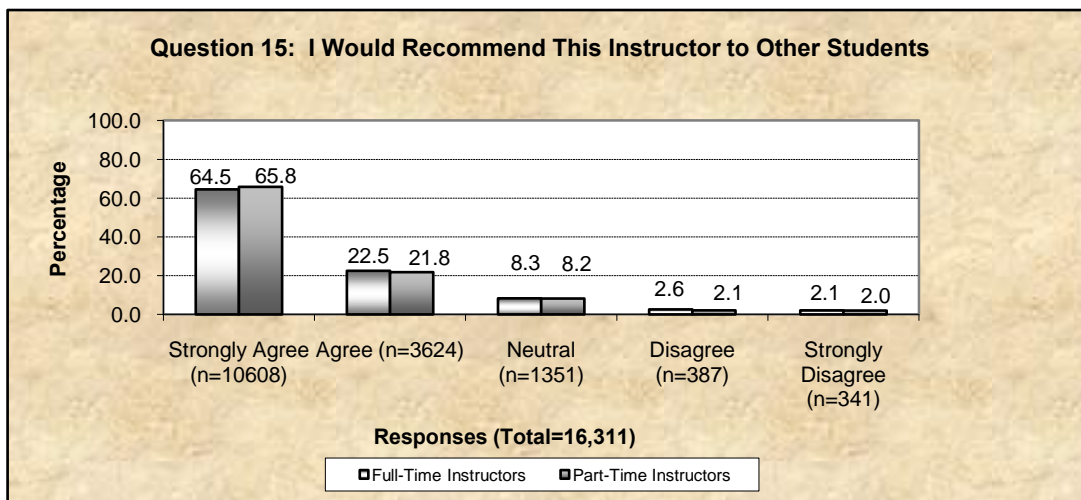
Question 15: I Would Recommend This Instructor to Other Students

100.0
80.0
60.0
40.0
20.0
0.0

Percentage

64.5 65.8
22.5 21.8
8.3 8.2
2.6 2.1
2.1 2.0

Strongly Agree (n=10608)
Agree (n=3624)
Neutral (n=1351)
Disagree (n=387)
Strongly Disagree (n=341)

Responses (Total=16,311)

Full-Time Instructors
Part-Time Instructors